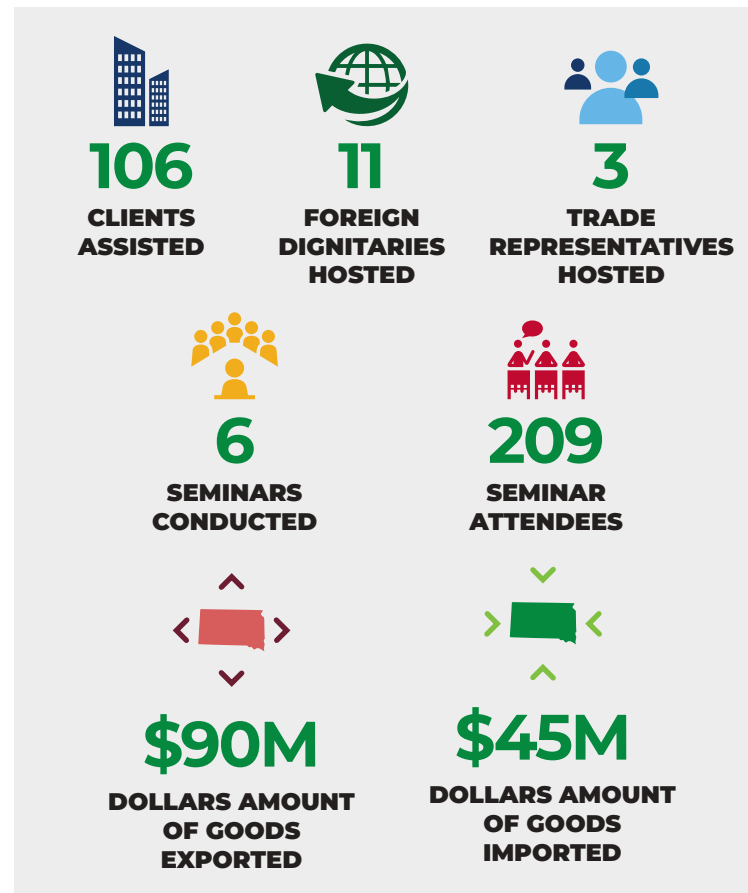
106
CLIENTS ASSISTED

11
FOREIGN DIGNITARIES HOSTED

3
TRADE REPRESENTATIVES HOSTED

6
SEMINARS CONDUCTED

209
SEMINAR ATTENDEES

$90M
DOLLARS AMOUNT OF GOODS EXPORTED

$45M
DOLLARS AMOUNT OF GOODS IMPORTED